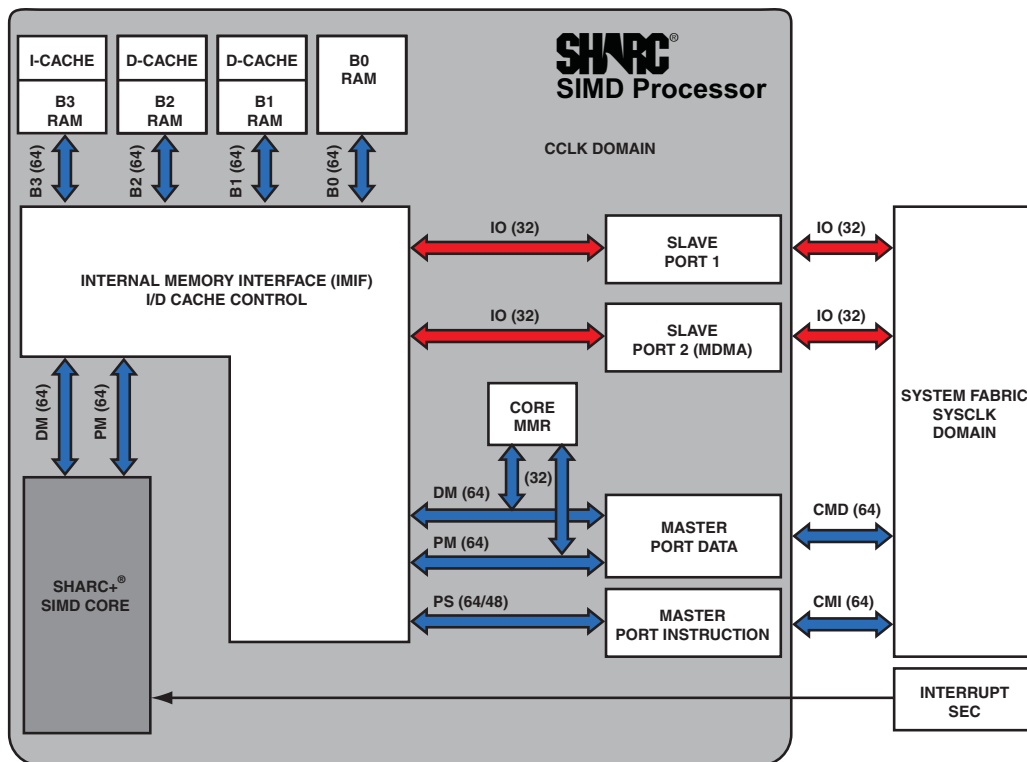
I-CACHE
B3
RAM

D-CACHE
B2
RAM

D-CACHE
B1
RAM

B0
RAM

SHARC®
SIMD Processor

B3 (64)
B2 (64)
B1 (64)
B0 (64)

CCLK DOMAIN

INTERNAL MEMORY INTERFACE (IMIF)
I/D CACHE CONTROL

IO (32)

SLAVE
PORT 1

IO (32)

IO (32)

SLAVE
PORT 2 (MDMA)

IO (32)

SYSTEM FABRIC
SYSCLK
DOMAIN

DM (64)
PM (64)

CORE
MMR

(32)

DM (64)

MASTER
PORT DATA

CMD (64)

PM (64)

SHARC+®
SIMD CORE

PS (64/48)

MASTER
PORT INSTRUCTION

CMI (64)

INTERRUPT
SEC